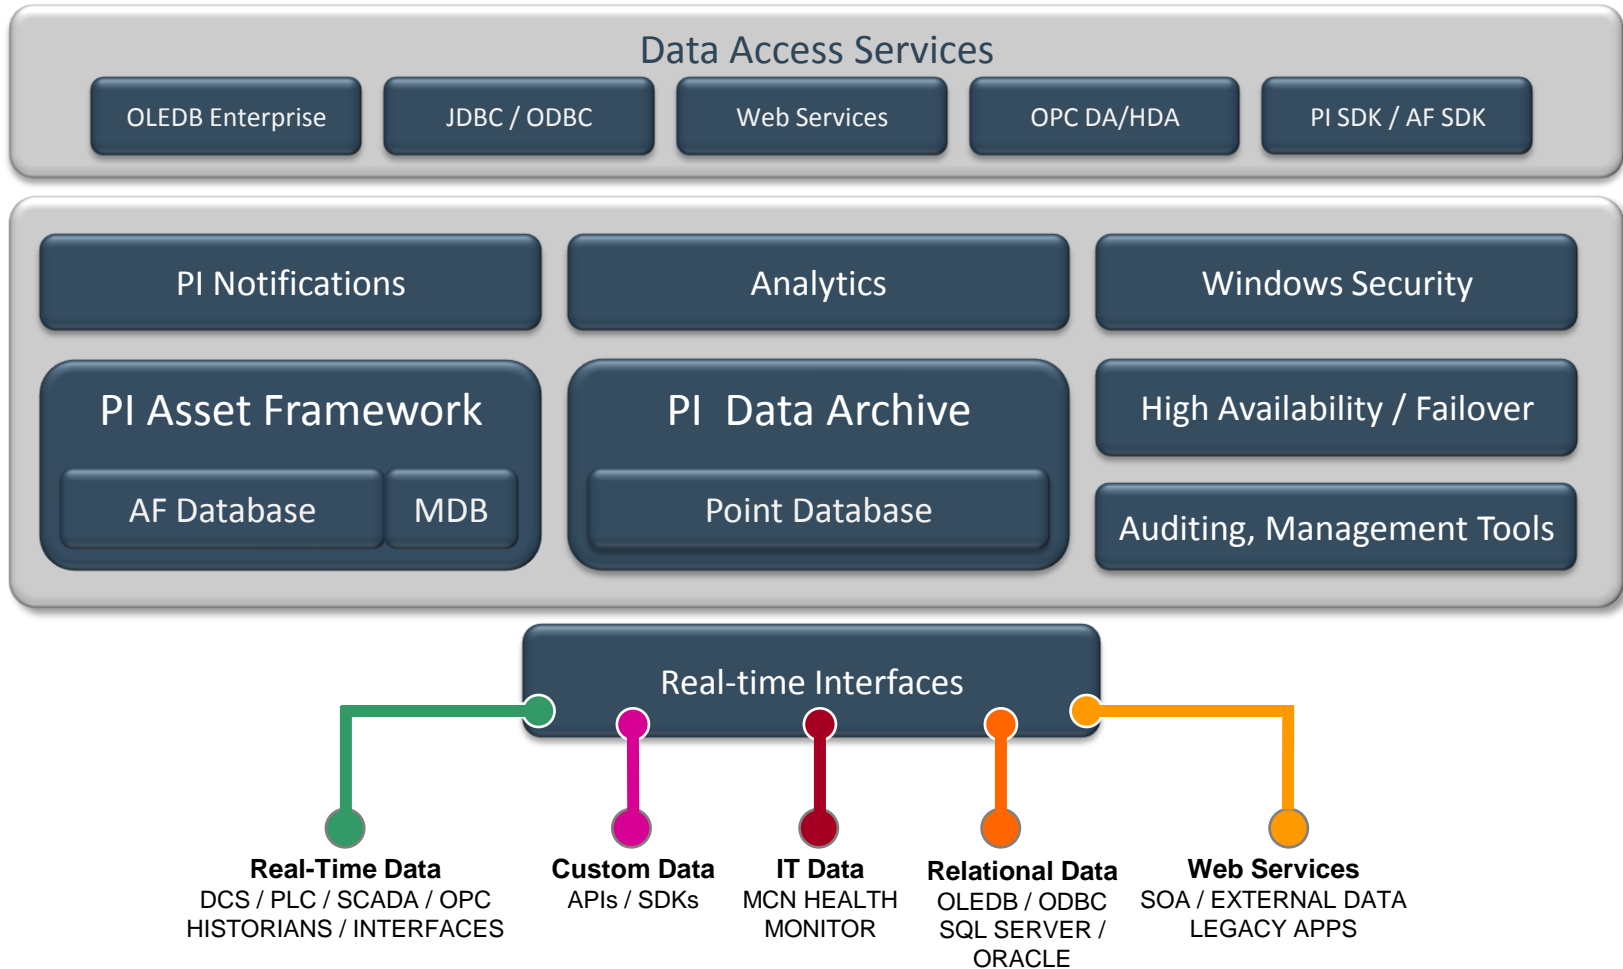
Data Access Services

OLEDB Enterprise

JDBC / ODBC

Web Services

OPC DA/HDA

PI SDK / AF SDK

PI Notifications

Analytics

Windows Security

PI Asset Framework

AF Database

MDB

PI Data Archive

Point Database

High Availability / Failover

Auditing, Management Tools

Real-time Interfaces

Real-Time Data
DCS / PLC / SCADA / OPC
HISTORIANS / INTERFACES

Custom Data
APIs / SDKs

IT Data
MCN HEALTH
MONITOR

Relational Data
OLEDB / ODBC
SQL SERVER /
ORACLE

Web Services
SOA / EXTERNAL DATA
LEGACY APPS